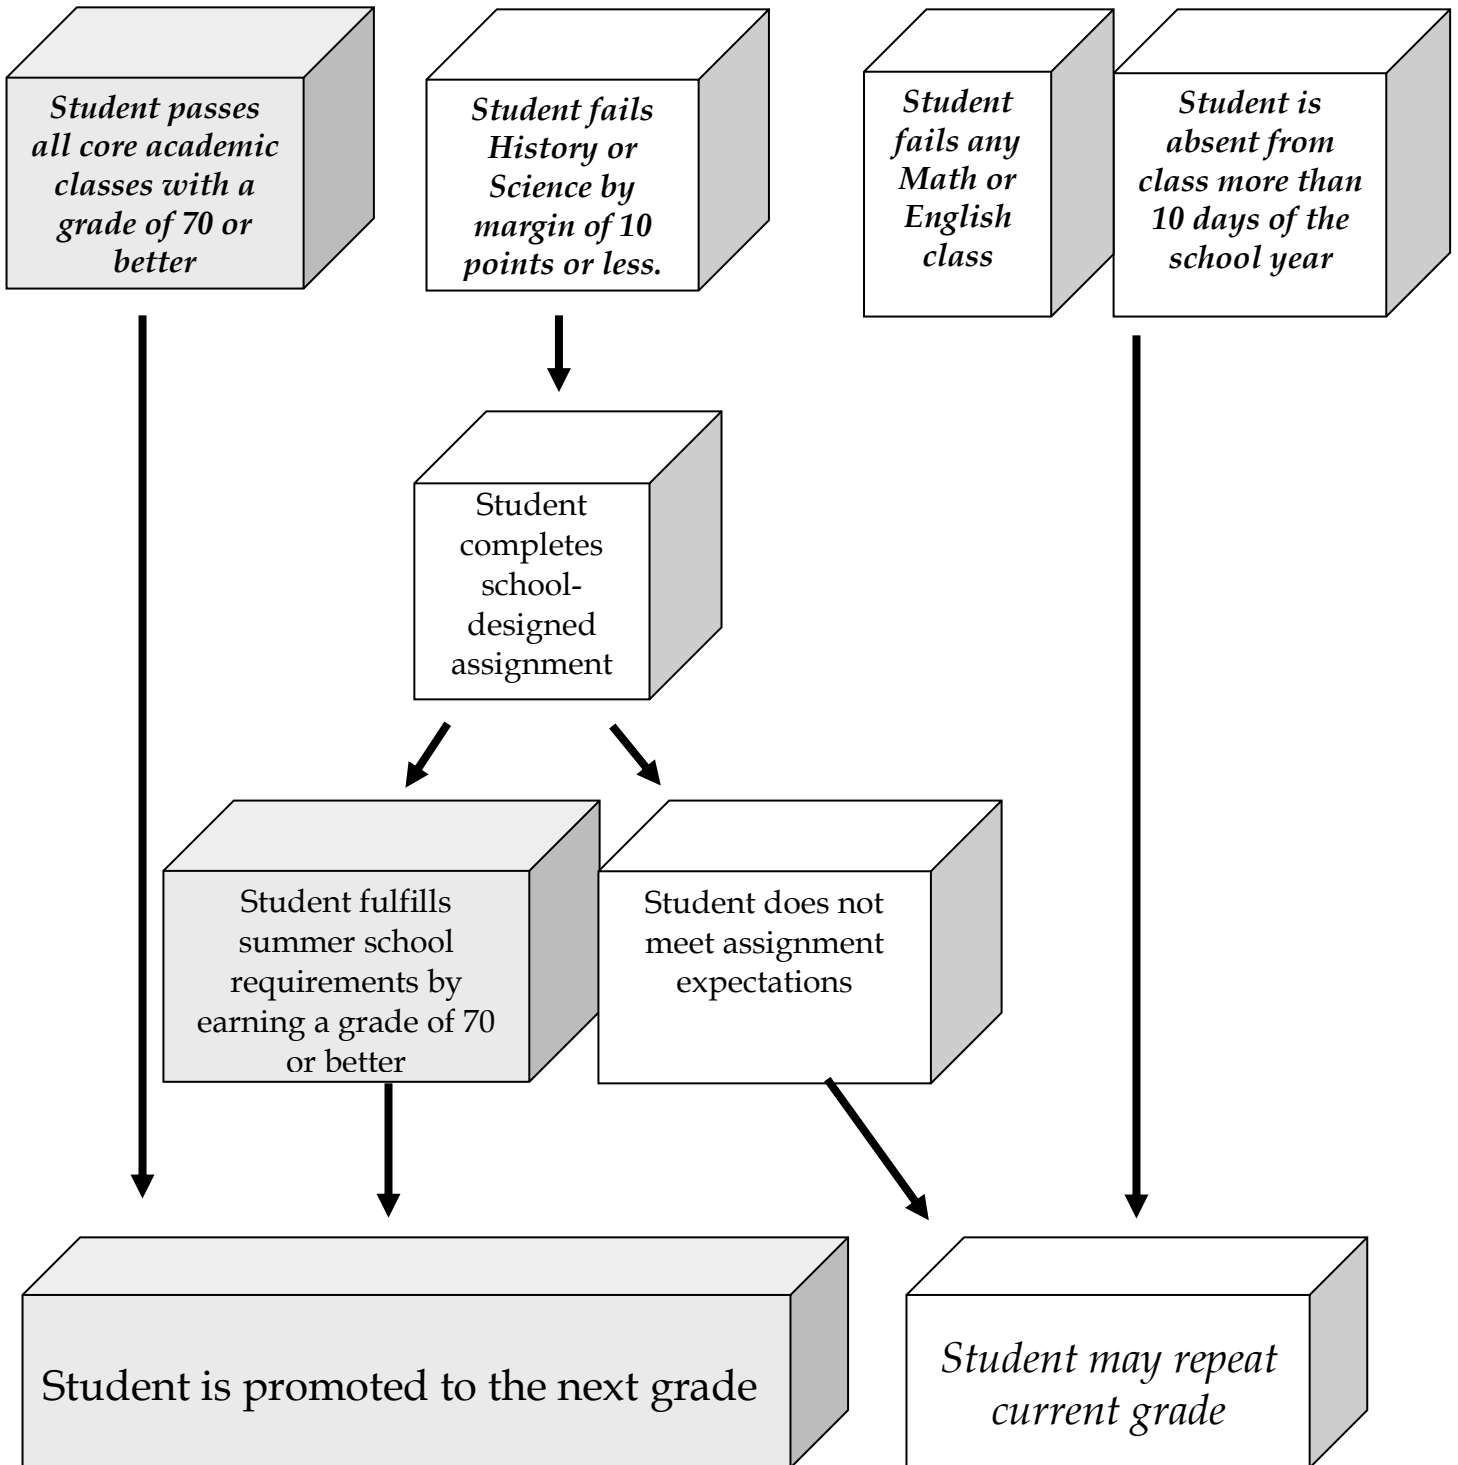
Student passes all core academic classes with a grade of 70 or better

Student fails History or Science by margin of 10 points or less.

Student fails any Math or English class

Student is absent from class more than 10 days of the school year

Student completes school-designed assignment

Student fulfills summer school requirements by earning a grade of 70 or better

Student does not meet assignment expectations

Student is promoted to the next grade

Student may repeat current grade